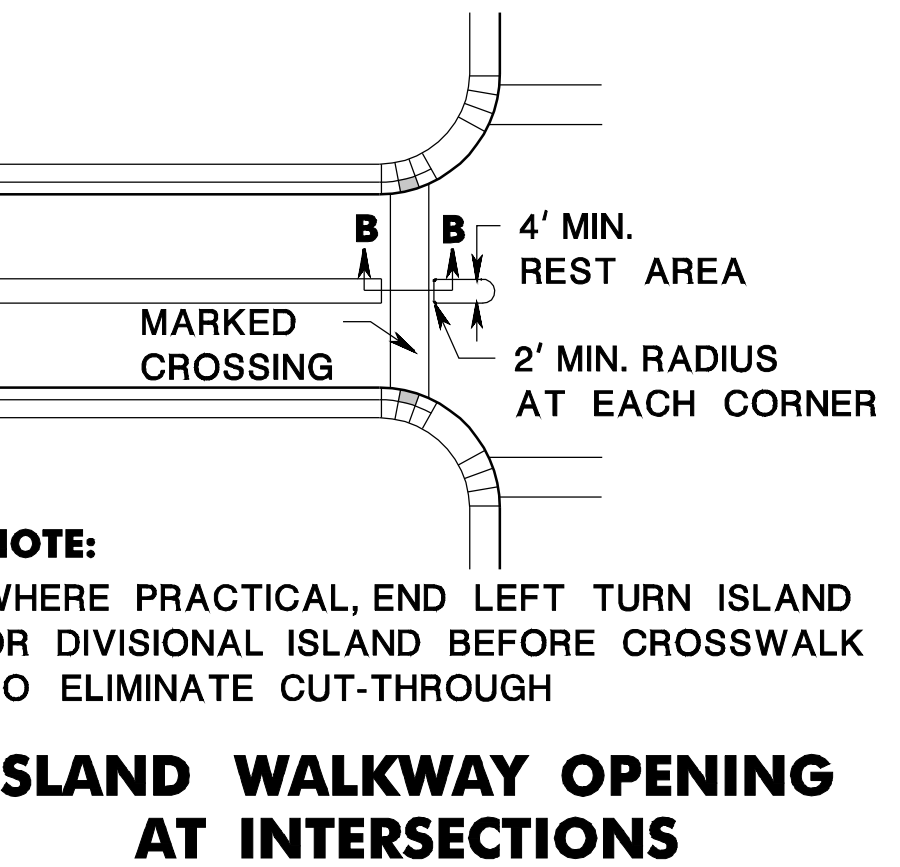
B B 4′ MIN.
REST AREA

MARKED
CROSSING

2′ MIN. RADIUS
AT EACH CORNER

IOTE:

VHERE PRACTICAL, END LEFT TURN ISLAND
OR DIVISIONAL ISLAND BEFORE CROSSWALK
O ELIMINATE CUT-THROUGH

SLAND WALKWAY OPENING
AT INTERSECTIONS